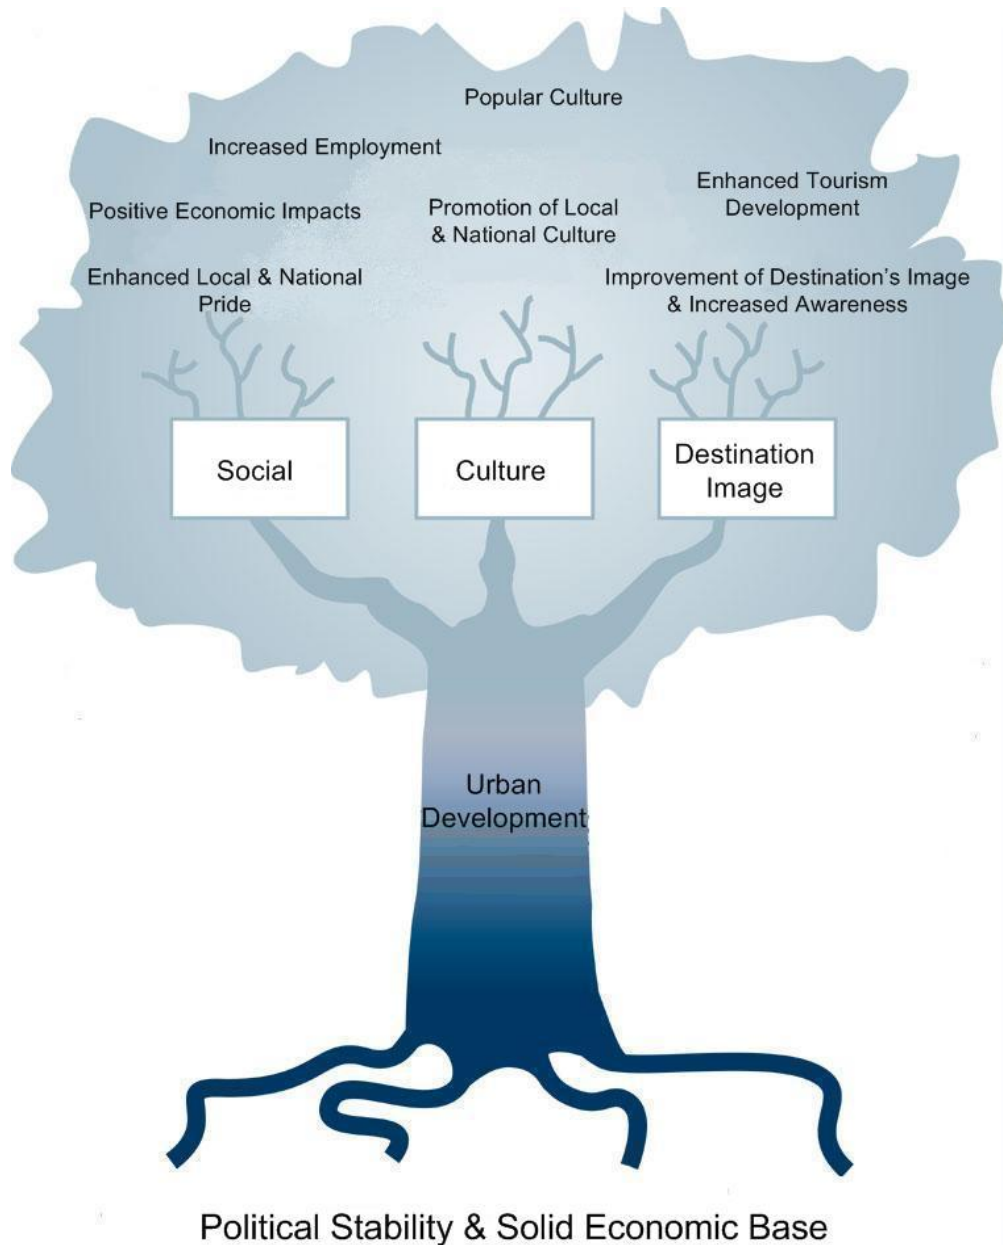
Popular Culture

Increased Employment

Positive Economic Impacts

Promotion of Local & National Culture

Enhanced Tourism Development

Enhanced Local & National Pride

Improvement of Destination's Image & Increased Awareness

Social

Culture

Destination Image

Urban Development

Political Stability & Solid Economic Base